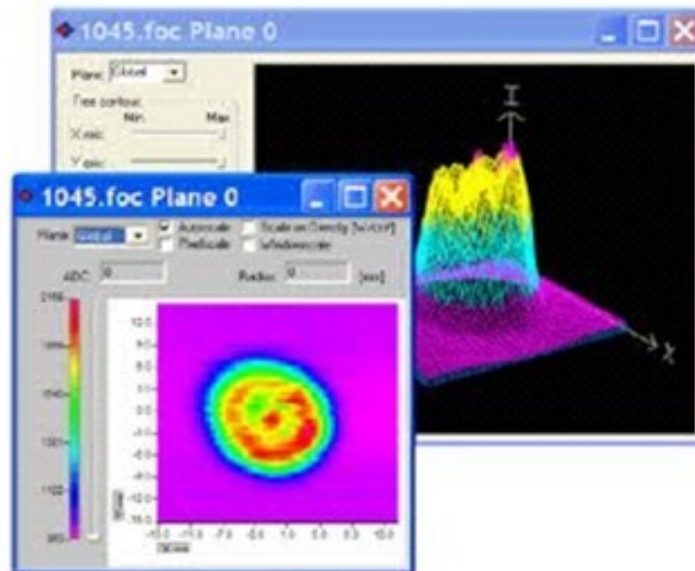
1045.foc Plane 0

Plane: Global

Tree contour:
Min Max
X axis:
Y axis:

I

x

1045.foc Plane 0

Mode: Global
Autoscale
Prefscale
Scale on Density [W/cm²]
Windowscale

ADC: 0
Radius: 0 [mm]

12.0
9.0
6.0
3.0
0.0
-3.0
-6.0
-9.0
-12.0
-15.0

-15.0 -11.0 -7.0 -3.0 1.0 5.0 9.0 13.0

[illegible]
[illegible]

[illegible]
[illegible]
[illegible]
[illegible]
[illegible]
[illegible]